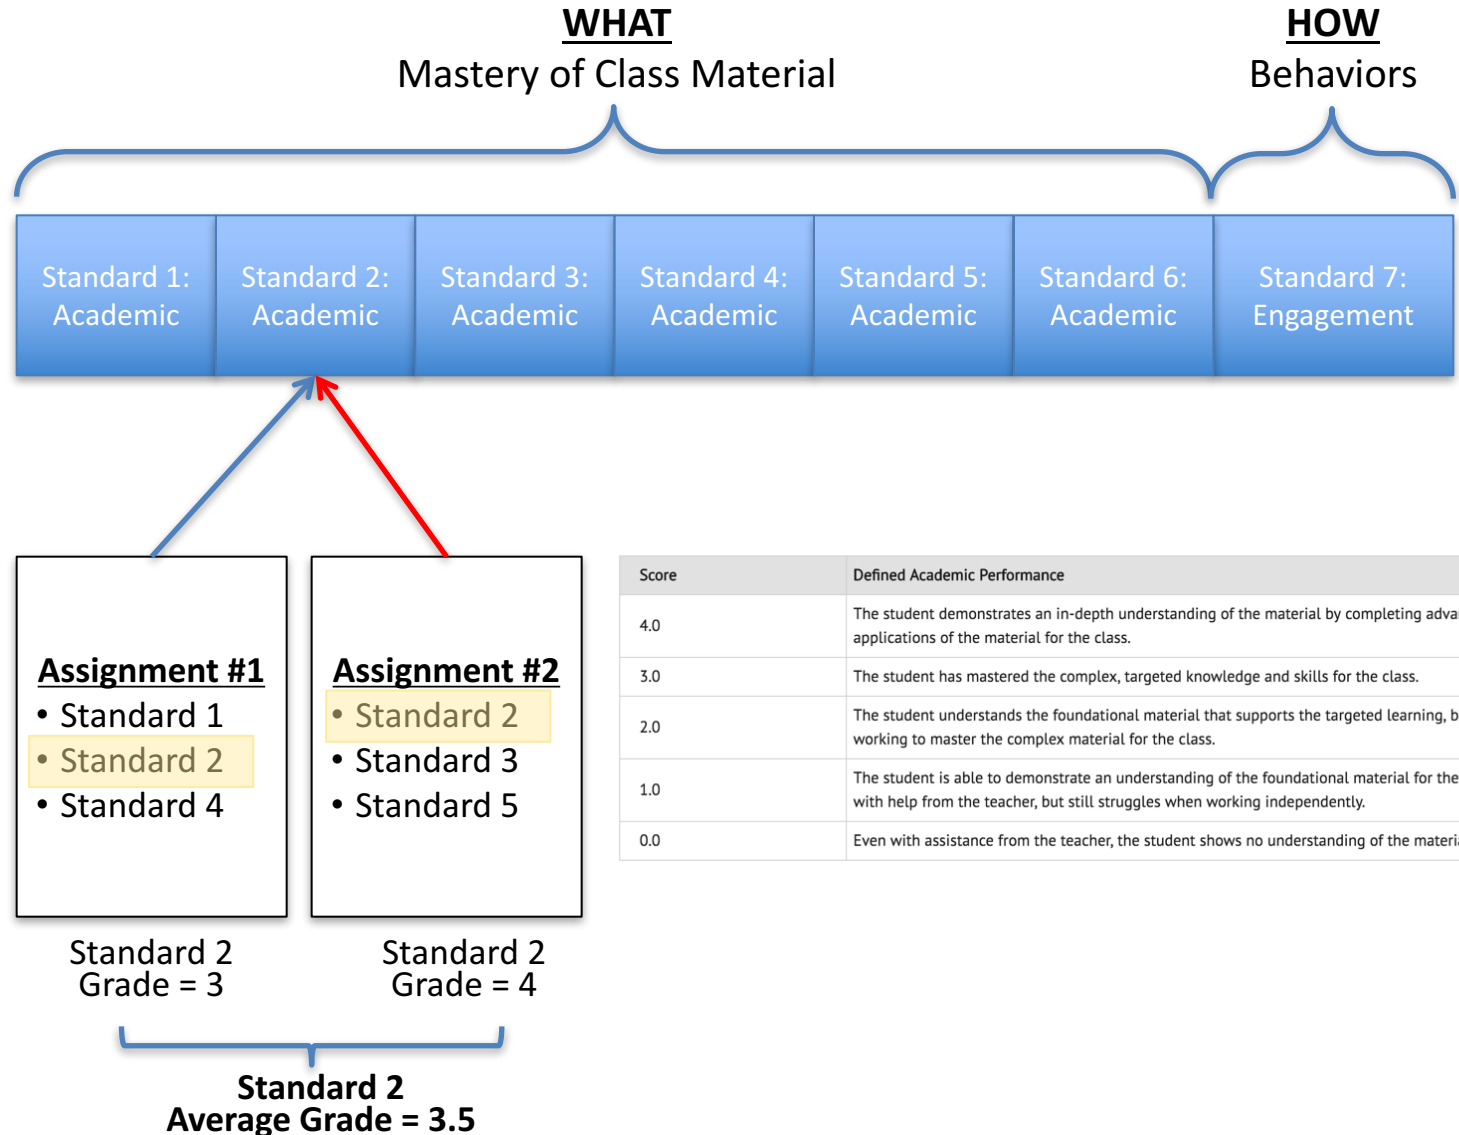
WHAT
Mastery of Class Material

HOW
Behaviors

Standard 1: Academic

Standard 2: Academic

Standard 3: Academic

Standard 4: Academic

Standard 5: Academic

Standard 6: Academic

Standard 7: Engagement

Assignment #1
• Standard 1
• Standard 2
• Standard 4

Assignment #2
• Standard 2
• Standard 3
• Standard 5

Standard 2
Grade = 3

Standard 2
Grade = 4

Standard 2
Average Grade = 3.5

| Score | Defined Academic Performance |
|---|---|
| 4.0 | The student demonstrates an in-depth understanding of the material by completing adva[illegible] applications of the material for the class. |
| 3.0 | The student has mastered the complex, targeted knowledge and skills for the class. |
| 2.0 | The student understands the foundational material that supports the targeted learning, b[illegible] working to master the complex material for the class. |
| 1.0 | The student is able to demonstrate an understanding of the foundational material for the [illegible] with help from the teacher, but still struggles when working independently. |
| 0.0 | Even with assistance from the teacher, the student shows no understanding of the materi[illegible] |